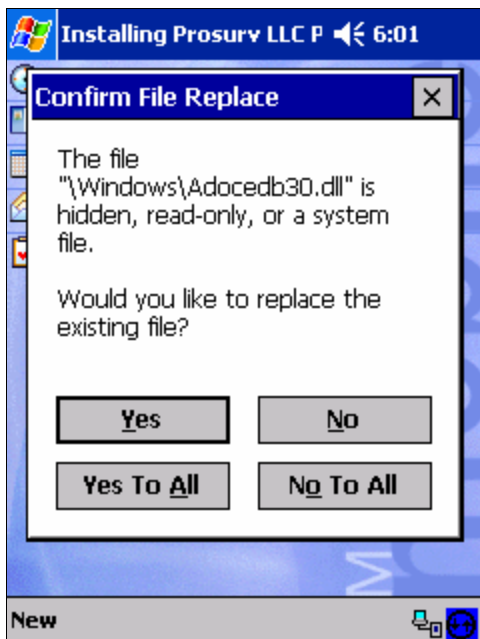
Installing Prosurv LLC P 6:01

Confirm File Replace

×

The file "\Windows\Adocedb30.dll" is hidden, read-only, or a system file.

Would you like to replace the existing file?

Yes

No

Yes To All

No To All

New